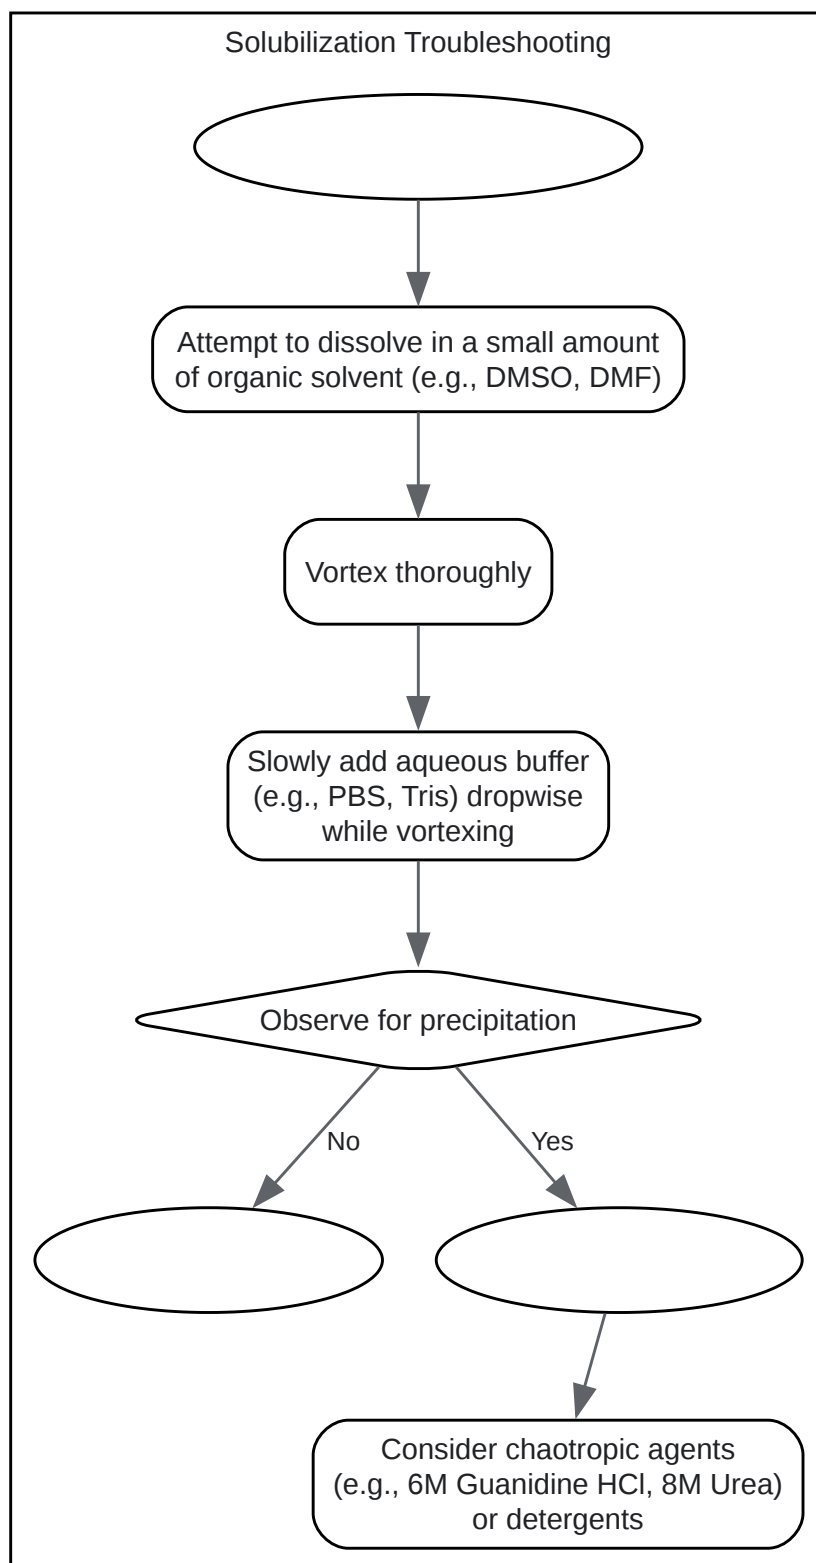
Solubilization Troubleshooting

Attempt to dissolve in a small amount of organic solvent (e.g., DMSO, DMF)

Vortex thoroughly

Slowly add aqueous buffer (e.g., PBS, Tris) dropwise while vortexing

Observe for precipitation

No

Yes

Consider chaotropic agents (e.g., 6M Guanidine HCl, 8M Urea) or detergents